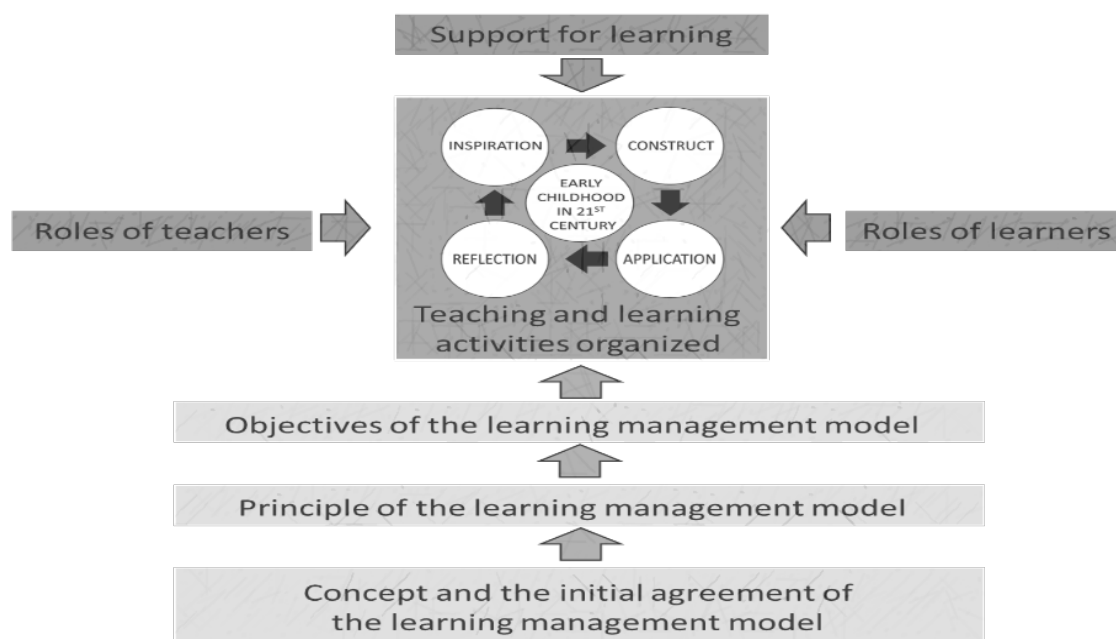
Support for learning

INSPIRATION

CONSTRUCT

EARLY CHILDHOOD IN 21$^{ST}$ CENTURY

REFLECTION

APPLICATION

Roles of teachers

Roles of learners

Teaching and learning activities organized

Objectives of the learning management model

Principle of the learning management model

Concept and the initial agreement of the learning management model